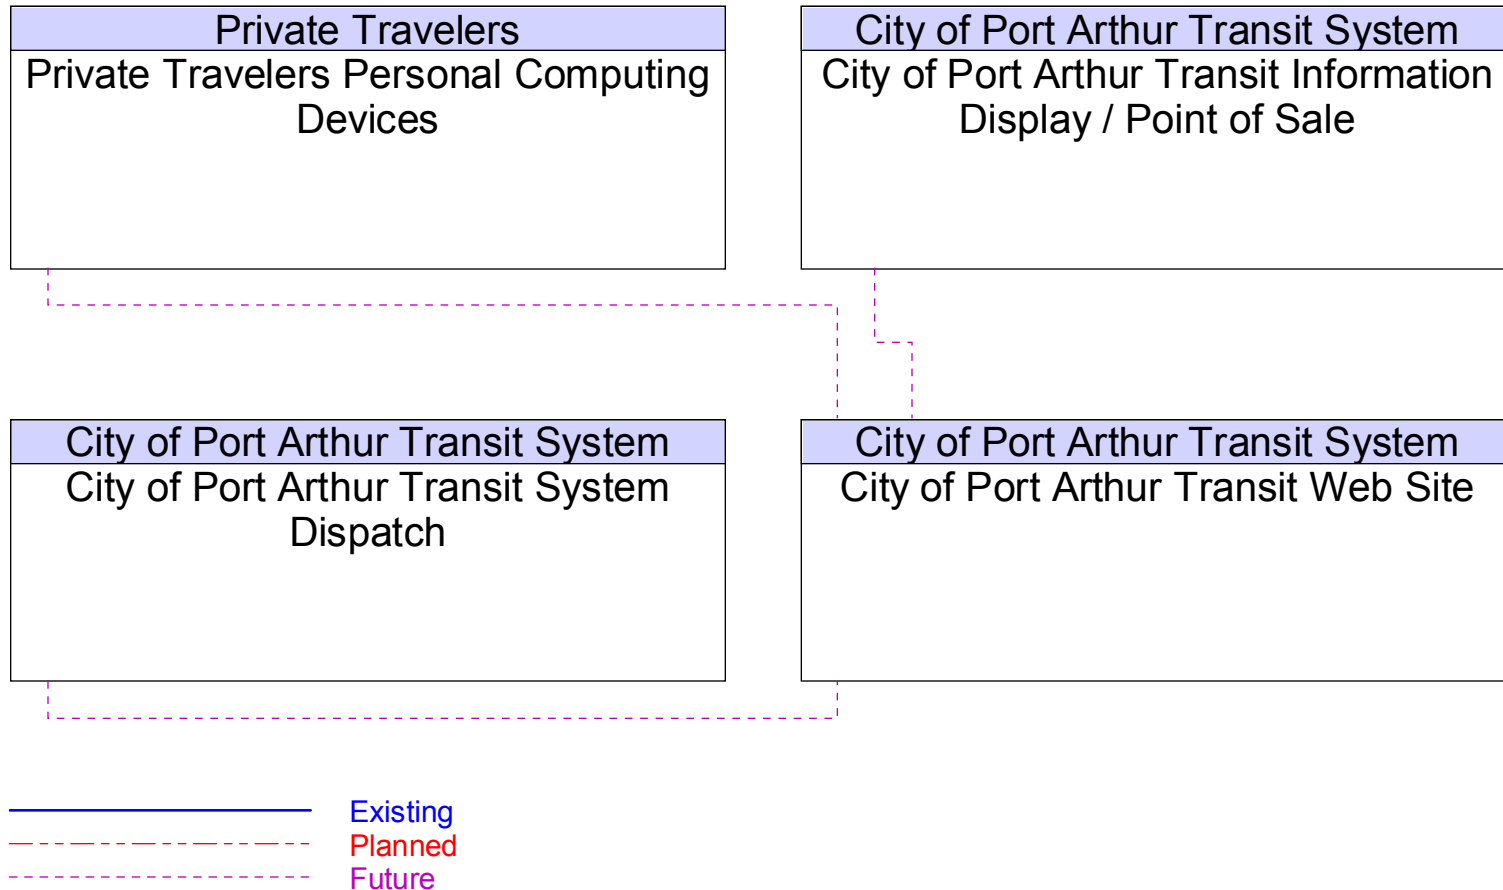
Private Travelers
Private Travelers Personal Computing Devices

City of Port Arthur Transit System
City of Port Arthur Transit Information Display / Point of Sale

City of Port Arthur Transit System
City of Port Arthur Transit System Dispatch

City of Port Arthur Transit System
City of Port Arthur Transit Web Site

Existing
Planned
Future